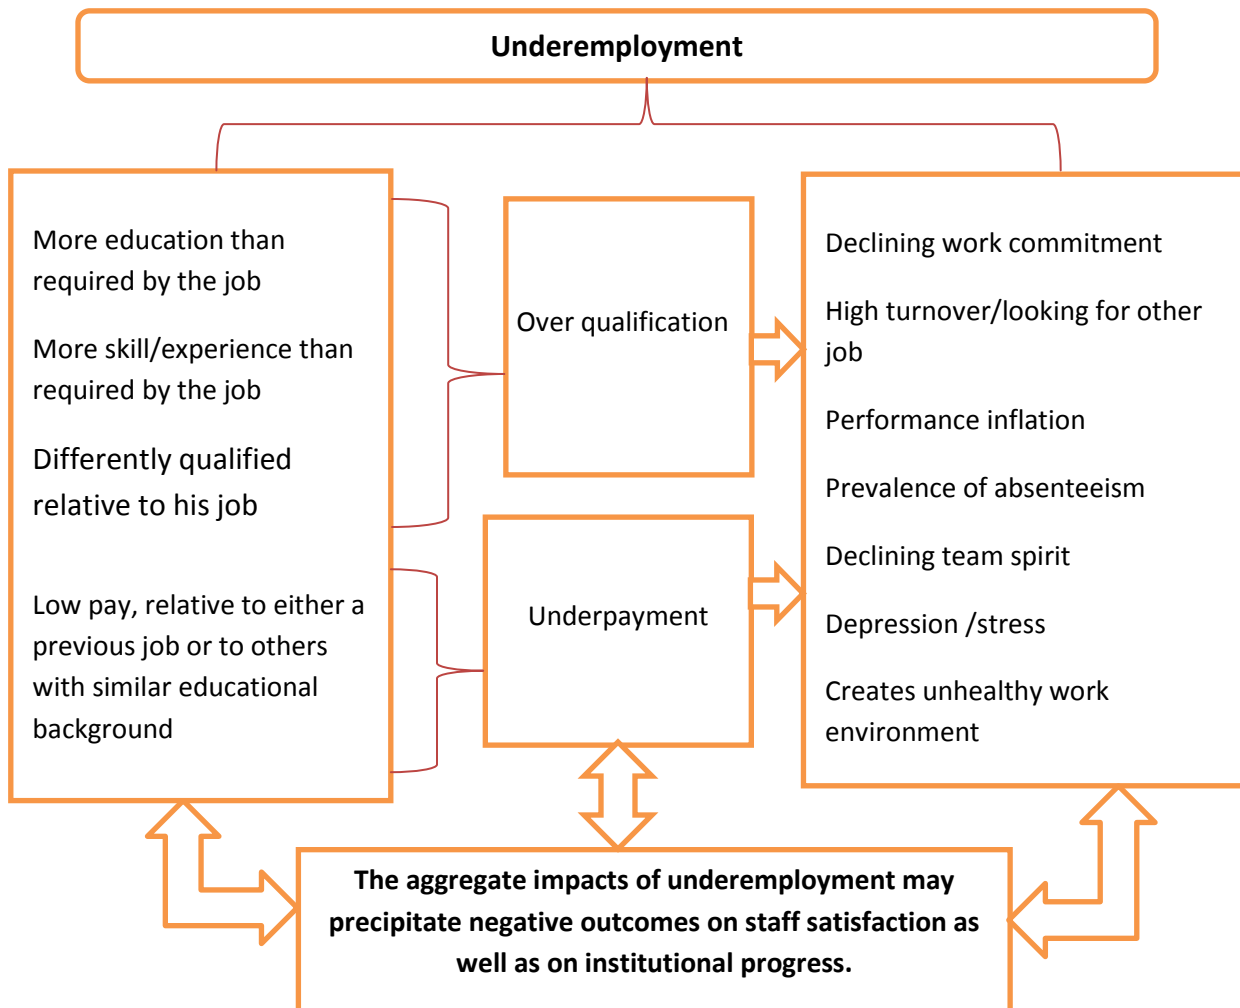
Underemployment

More education than required by the job

More skill/experience than required by the job

Differently qualified relative to his job

Low pay, relative to either a previous job or to others with similar educational background

Over qualification

Underpayment

Declining work commitment

High turnover/looking for other job

Performance inflation

Prevalence of absenteeism

Declining team spirit

Depression /stress

Creates unhealthy work environment

The aggregate impacts of underemployment may precipitate negative outcomes on staff satisfaction as well as on institutional progress.